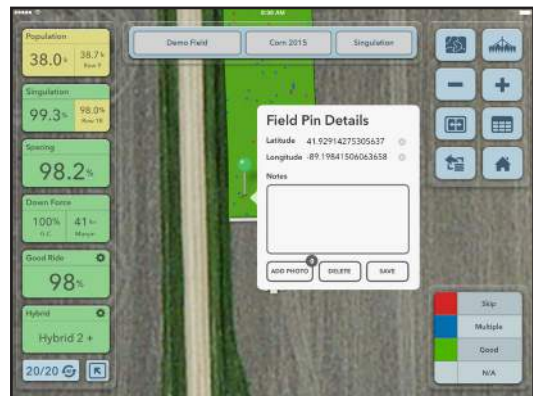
8:30 AM

Demo Field
Corn 2015
Singulation

Population
38.0k
38.7k
Row 7

Singulation
99.3%
98.0%
Row 16

Spacing
98.2%

Down Force
100%
G.C.
41 lbs
Margin

Good Ride
98%

Hybrid
Hybrid 2 +

20/20

Field Pin Details
Latitude 41.92914275305637
Longitude -89.19841506063658
Notes

ADD PHOTO
DELETE
SAVE

Skip
Multiple
Good
N/A